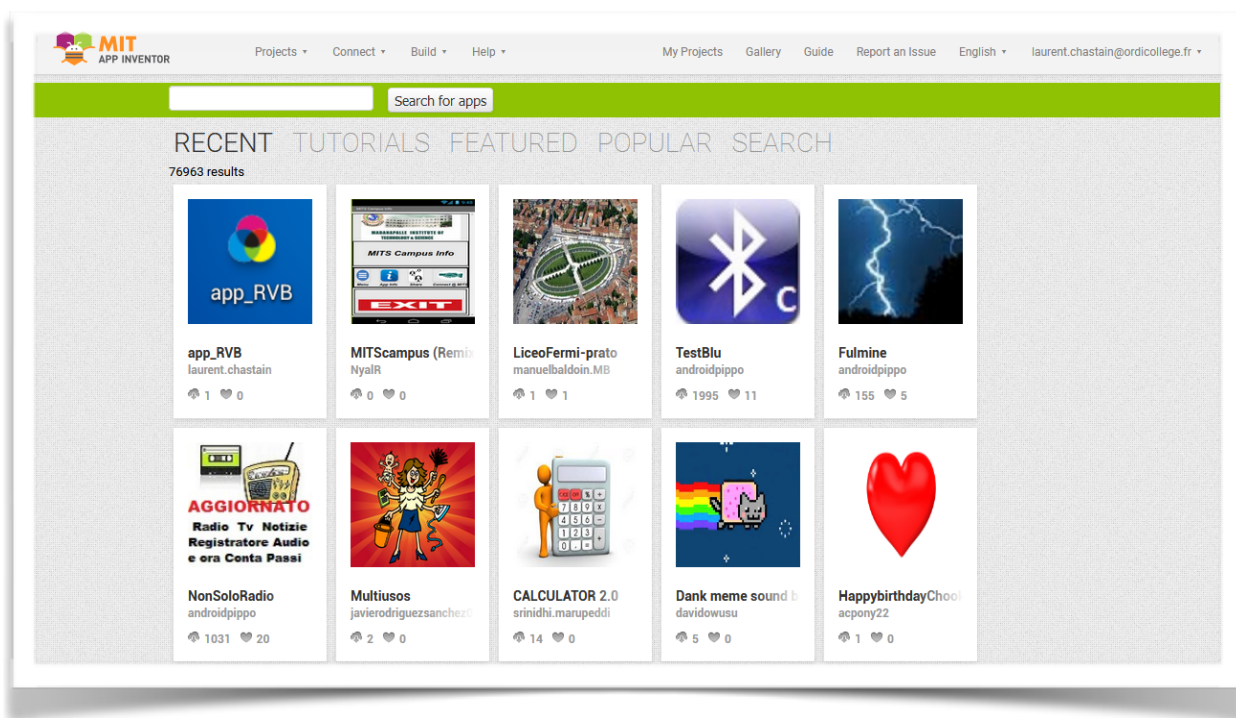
MIT APP INVENTOR

Projects ▾ Connect ▾ Build ▾ Help ▾

My Projects Gallery Guide Report an Issue English ▾ laurent.chastain@ordicollege.fr ▾

Search for apps

RECENT TUTORIALS FEATURED POPULAR SEARCH

76963 results

app_RVB

app_RVB
laurent.chastain
1 0

MITS Campus Info
EXIT

MITScampus (Remi
NyalR
0 0

LiceoFermi-prato
manuelbaldoin.MB
1 1

TestBlu
androidpippo
1995 11

Fulmine
androidpippo
155 5

AGGIORNATO
Radio Tv Notizie Registratore Audio e ora Conta Passi

NonSoloRadio
androidpippo
1031 20

Multiusos
javierodriguezsanchez
2 0

CALCULATOR 2.0
srinidhi.marupeddi
14 0

Dank meme sound
davidowusu
5 0

HappybirthdayChoo
acpony22
1 0